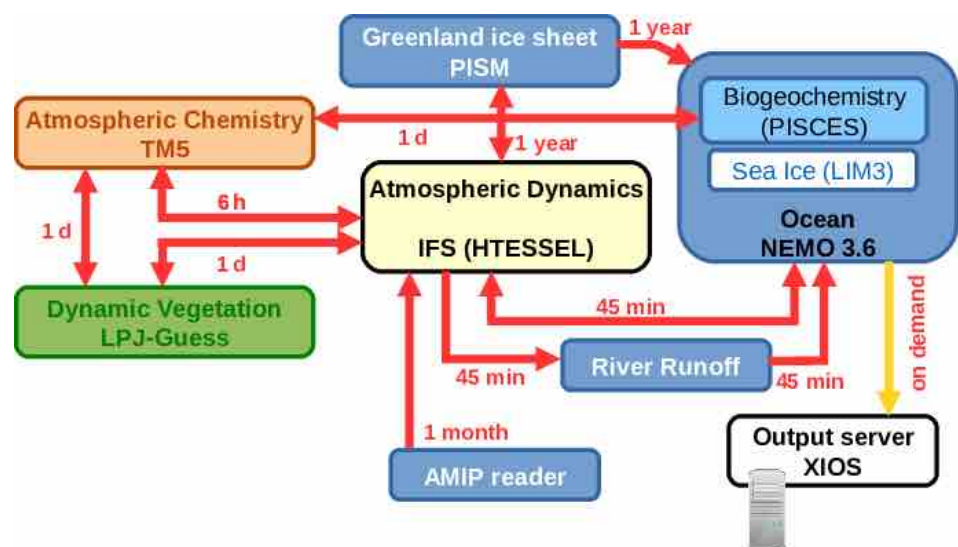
Greenland ice sheet
PISM

1 year

Atmospheric Chemistry
TM5

1 d

1 year

Biogeochemistry
(PISCES)

Sea Ice (LIM3)

Ocean
NEMO 3.6

Atmospheric Dynamics

IFS (HTESSEL)

6 h

1 d

1 d

Dynamic Vegetation
LPJ-Guess

45 min

River Runoff

45 min

45 min

on demand

1 month

AMIP reader

Output server
XIOS